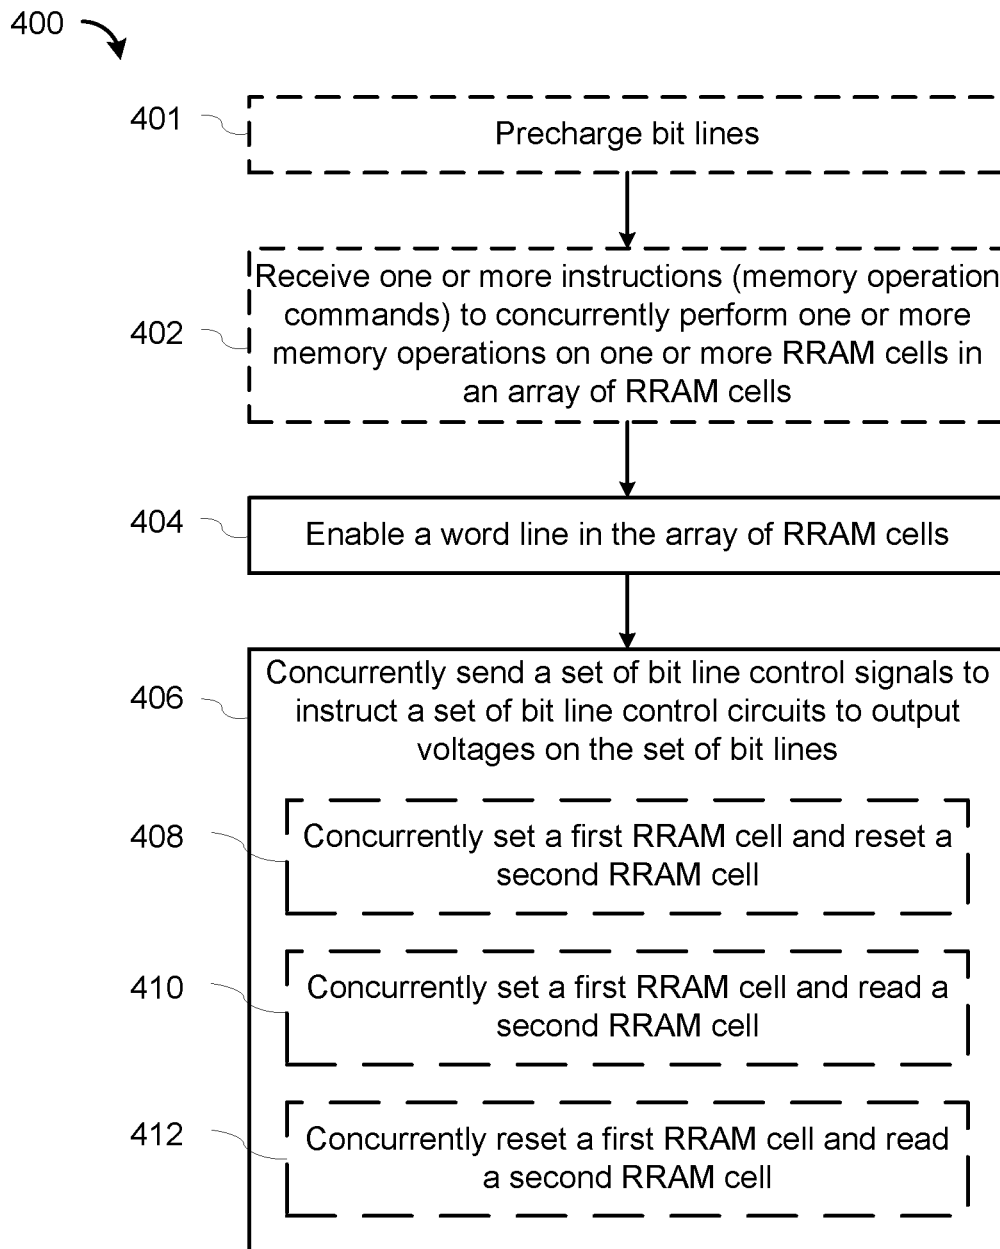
400

401

Precharge bit lines

402

Receive one or more instructions (memory operation commands) to concurrently perform one or more memory operations on one or more RRAM cells in an array of RRAM cells

404

Enable a word line in the array of RRAM cells

406

Concurrently send a set of bit line control signals to instruct a set of bit line control circuits to output voltages on the set of bit lines

408

Concurrently set a first RRAM cell and reset a second RRAM cell

410

Concurrently set a first RRAM cell and read a second RRAM cell

412

Concurrently reset a first RRAM cell and read a second RRAM cell